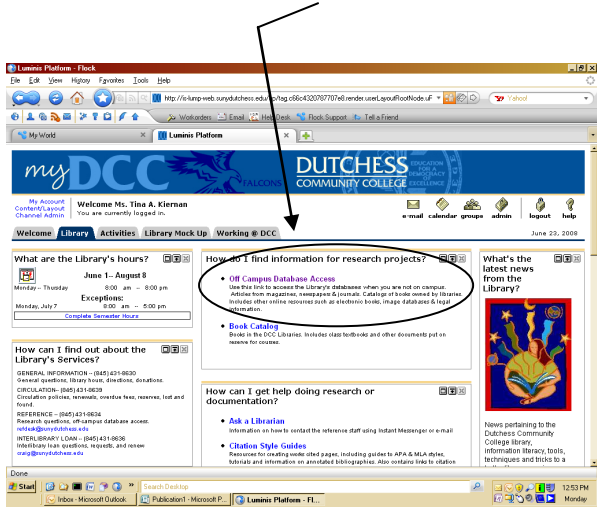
Luminis Platform - Flock

File Edit View History Favorites Tools Help

http://is-lump-web.sunydutchess.edu/tag.c66c4320767707e8.render.userLayoutRootNode.uP

Yahoo!

Workorders Email Help Desk Flock Support Tell a Friend

My World

Luminis Platform

myDCC

FALCONS

DUTCHESS COMMUNITY COLLEGE

EDUCATION FOR A DEMOCRACY EXCELLENCE

My Account
Content/Layout
Channel Admin

Welcome Ms. Tina A. Kiernan
You are currently logged in.

e-mail calendar groups admin logout help

Welcome Library Activities Library Mock Up Working @ DCC

June 23, 2008

What are the Library's hours?

June 1 – August 8

Monday – Thursday 8:00 am – 8:00 pm

Exceptions:

Monday, July 7 9:00 am – 5:00 pm

Complete Semester Hours

How can I find out about the Library's Services?

GENERAL INFORMATION – (845) 431-8630
General questions, library hours, directions, donations.

CIRCULATION– (845) 431-8630
Circulation policies, renewals, overdue fees, reserves, lost and found.

REFERENCE – (845) 431-8634
Research questions, off-campus database access.
refdesk@sunydutchess.edu

INTERLIBRARY LOAN – (845) 431-8636
Interlibrary loan questions, requests, and renew
craig@sunydutchess.edu

How do I find information for research projects?

Off Campus Database Access
Use this link to access the Library's databases when you are not on campus. Articles from magazines, newspapers & journals. Catalog of books owned by libraries. Includes other online resources such as electronic books, image databases & legal information.

Book Catalog
Books in the DCC Libraries. Includes class textbooks and other documents put on reserve for courses.

How can I get help doing research or documentation?

Ask a Librarian
Information on how to contact the reference staff using Instant Messenger or e-mail

Citation Style Guides
Resources for creating works cited pages, including guides to APA & MLA styles, tutorials and information on annotated bibliographies. Also contains links to citation

What's the latest news from the Library?

News pertaining to the Dutchess Community College library, information literacy, tools, techniques and tricks to a

Done

Start

Search Desktop

Inbox - Microsoft Outlook

Publication1 - Microsoft P...

Luminis Platform - Fl...

12:53 PM
Monday